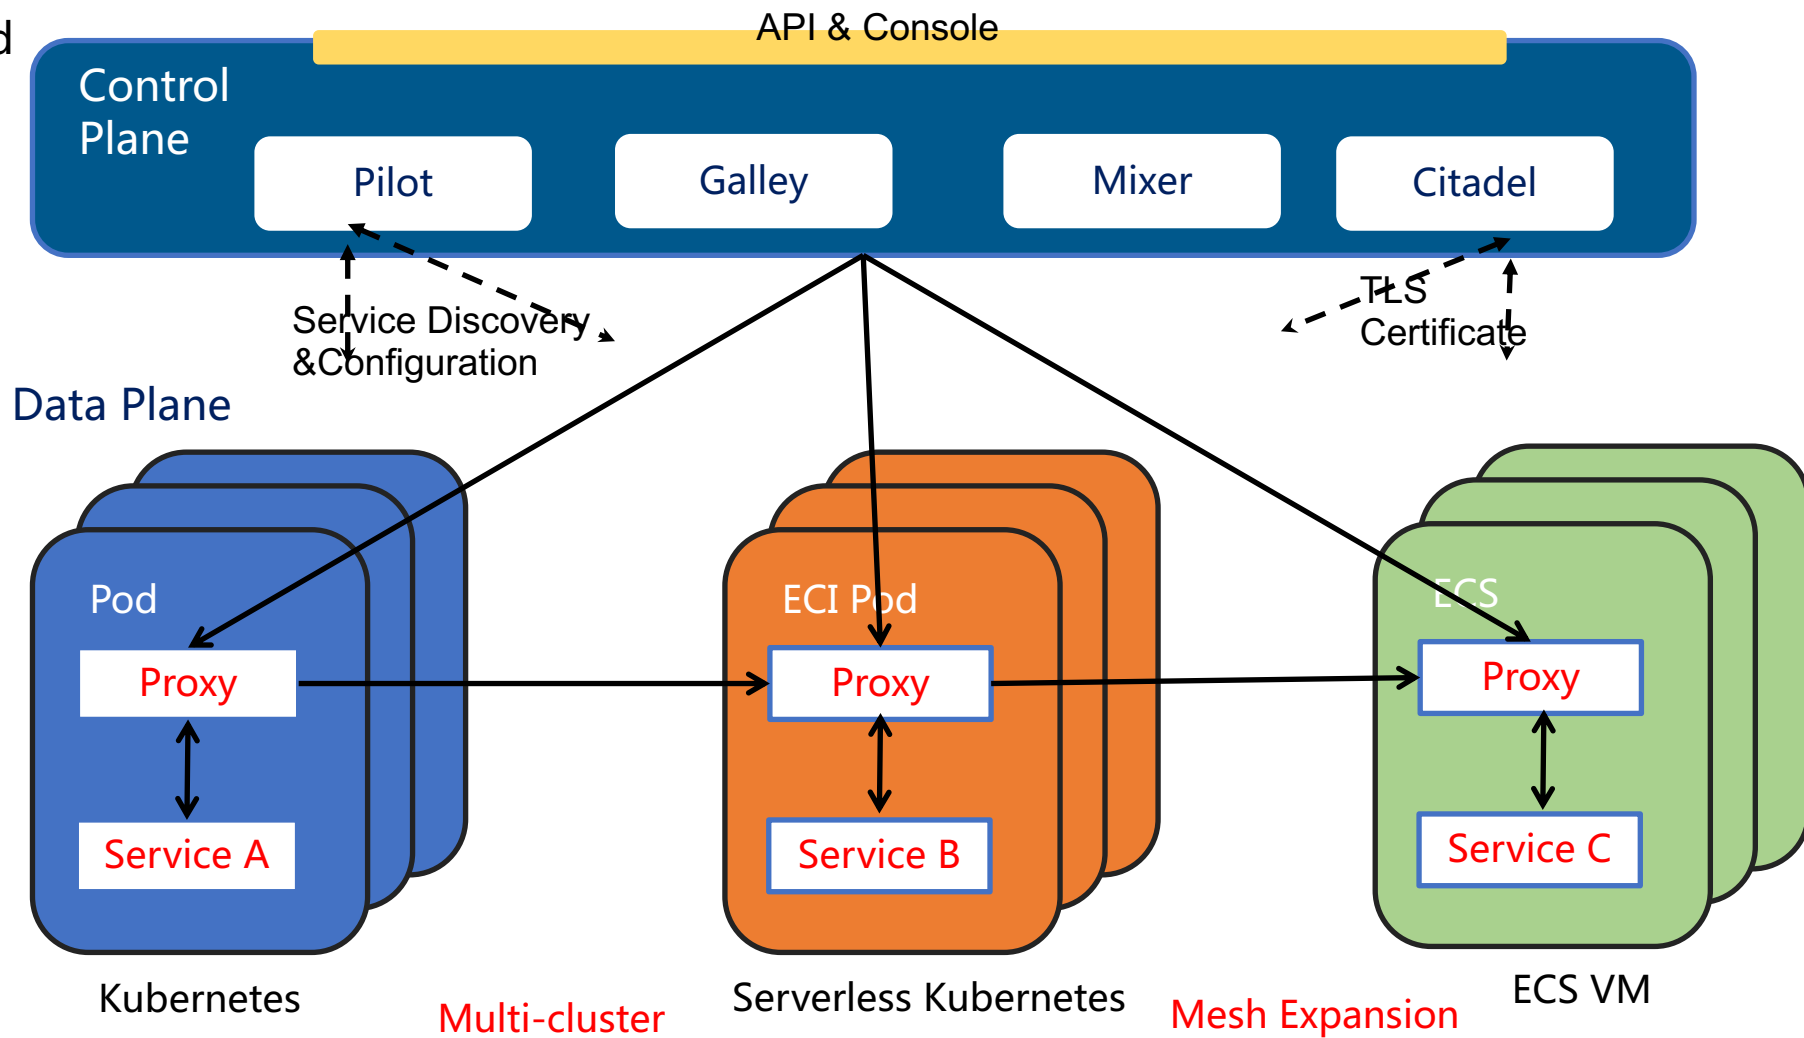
d

API & Console

Control Plane

Pilot

Galley

Mixer

Citadel

Service Discovery &Configuration

TLS Certificate

Data Plane

Pod

Proxy

Service A

ECI Pod

Proxy

Service B

ECS

Proxy

Service C

Kubernetes

Multi-cluster

Serverless Kubernetes

Mesh Expansion

ECS VM